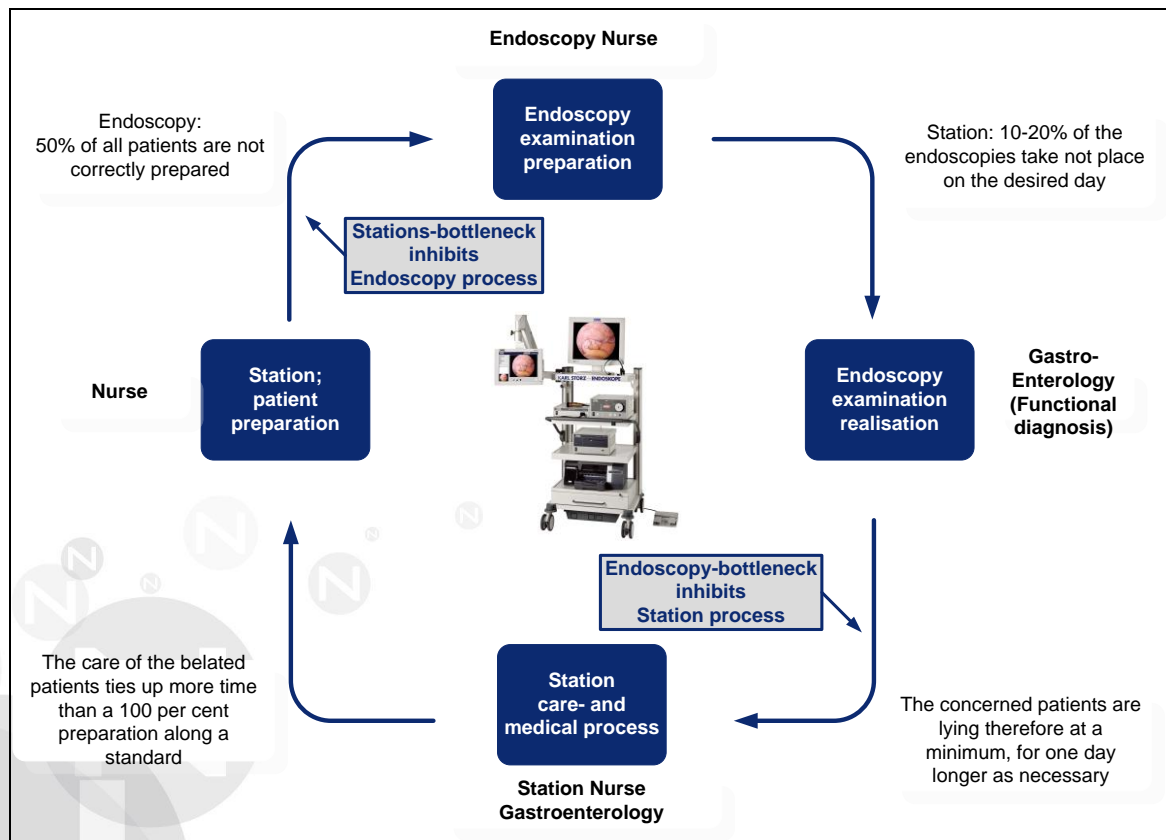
Endoscopy Nurse

Endoscopy: 50% of all patients are not correctly prepared

Endoscopy examination preparation

Station: 10-20% of the endoscopies take not place on the desired day

Stations-bottleneck inhibits Endoscopy process

Nurse

Station; patient preparation

KARL STORZ – ENDOSKOPE

Endoscopy examination realisation

Gastro-Enterology (Functional diagnosis)

Endoscopy-bottleneck inhibits Station process

The care of the belated patients ties up more time than a 100 per cent preparation along a standard

Station care- and medical process

The concerned patients are lying therefore at a minimum, for one day longer as necessary

Station Nurse Gastroenterology